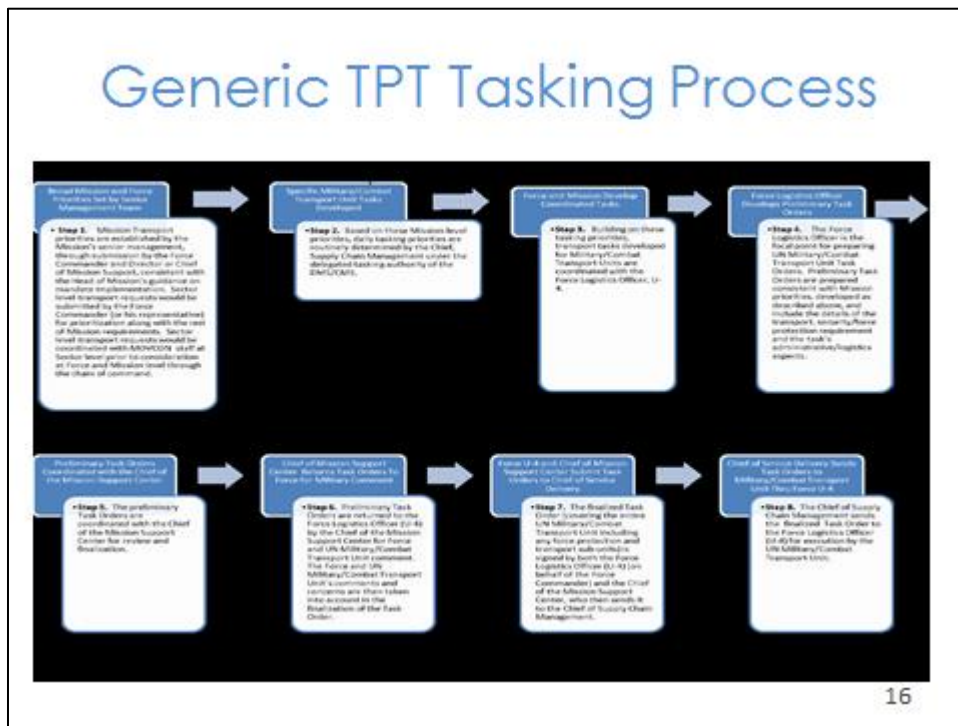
Generic TPT Tasking Process

Broad Mission and Force Priorities Set by Senior Management Team

• Step 1. Mission Transport priorities are established by the Mission's senior management, through submission by the Force Commander and Director or Chief of Mission Support, consistent with the Head of Mission's guidance on mandate implementation. Sector level transport requests would be submitted by the Force Commander (or his representative) for prioritization along with the rest of Mission requirements. Sector level transport requests would be coordinated with MOVCON staff at Sector level prior to consideration at Force and Mission level through the chain of command.

Specific Military/Combat Transport Unit Tasks Developed

• Step 2. Based on Force Mission level priorities, daily tasking priorities are routinely determined by the Chief, Supply Chain Management under the delegated tasking authority of the DMS/CMS.

Force and Mission Develop Coordinated Tasks

• Step 3. Building on these tasking priorities, transport tasks developed for Military/Combat Transport Units are coordinated with the Force Logistics Officer, U-4.

Force Logistics Officer Develops Preliminary Task Orders

• Step 4. The Force Logistics Officer is the focal point for preparing UN Military/Combat Transport Unit Task Orders. Preliminary Task Orders are prepared consistent with Mission priorities, developed as described above, and include the details of the transport, security/force protection requirement and the task's administrative/logistics aspects.

Preliminary Task Orders Coordinated with the Chief of the Mission Support Center

• Step 5. The preliminary Task Orders are coordinated with the Chief of the Mission Support Center for review and finalization.

Chief of Mission Support Center Returns Task Orders To Force for Military Comment

• Step 6. Preliminary Task Orders are returned to the Force Logistics Officer (U-4) by the Chief of the Mission Support Center for Force and UN Military/Combat Transport Unit comment. The Force and UN Military/Combat Transport Unit comments and concerns are then taken into account in the finalization of the Task Order.

Force U-4 and Chief of Mission Support Center Submit Task Orders to Chief of Service Delivery

• Step 7. The finalized Task Order covering the entire UN Military/Combat Transport Unit including any force protection and transport sub-units signed by both the Force Logistics Officer (U-4) on behalf of the Force Commander and the Chief of the Mission Support Center, who then sends it to the Chief of Supply Chain Management.

Chief of Service Delivery Sends Task Orders to Military/Combat Transport Unit Thru Force U-4

• Step 8. The Chief of Supply Chain Management sends the finalized Task Order to the Force Logistics Officer (U-4) for execution by the UN Military/Combat Transport Unit.

16